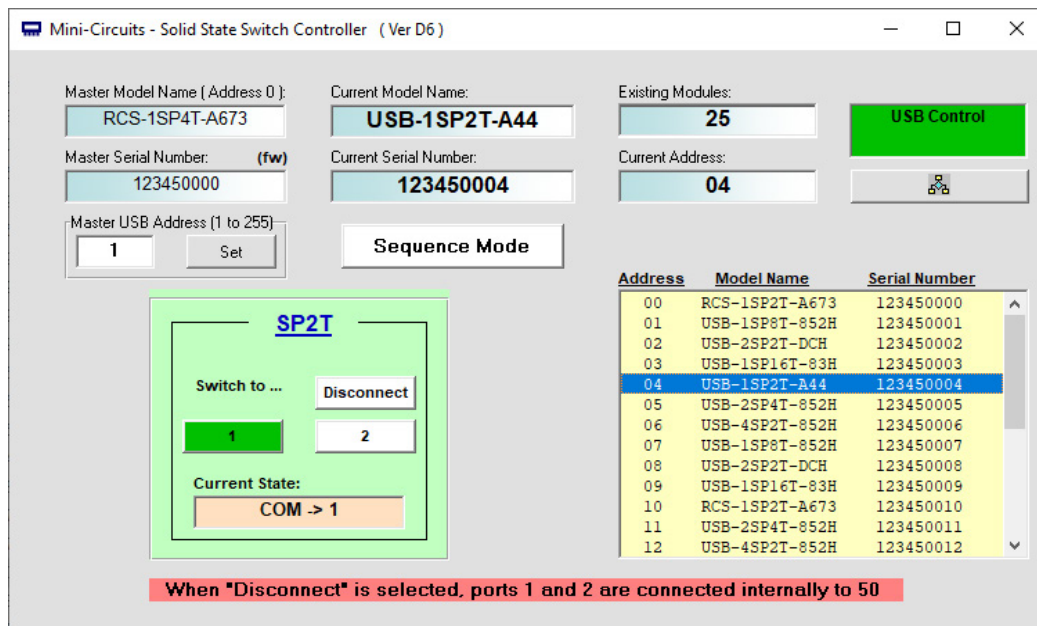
Mini-Circuits - Solid State Switch Controller ( Ver D6 )

Master Model Name ( Address 0 ):
RCS-1SP4T-A673

Master Serial Number: (fw)
123450000

Master USB Address (1 to 255)
1
Set

Current Model Name:
USB-1SP2T-A44

Current Serial Number:
123450004

Sequence Mode

Existing Modules:
25

Current Address:
04

USB Control

SP2T

Switch to ...
Disconnect
1
2

Current State:
COM -> 1

| Address | Model Name | Serial Number |
|---|---|---|
| 00 | RCS-1SP2T-A673 | 123450000 |
| 01 | USB-1SP8T-852H | 123450001 |
| 02 | USB-2SP2T-DCH | 123450002 |
| 03 | USB-1SP16T-83H | 123450003 |
| 04 | USB-1SP2T-A44 | 123450004 |
| 05 | USB-2SP4T-852H | 123450005 |
| 06 | USB-4SP2T-852H | 123450006 |
| 07 | USB-1SP8T-852H | 123450007 |
| 08 | USB-2SP2T-DCH | 123450008 |
| 09 | USB-1SP16T-83H | 123450009 |
| 10 | RCS-1SP2T-A673 | 123450010 |
| 11 | USB-2SP4T-852H | 123450011 |
| 12 | USB-4SP2T-852H | 123450012 |

When "Disconnect" is selected, ports 1 and 2 are connected internally to 50